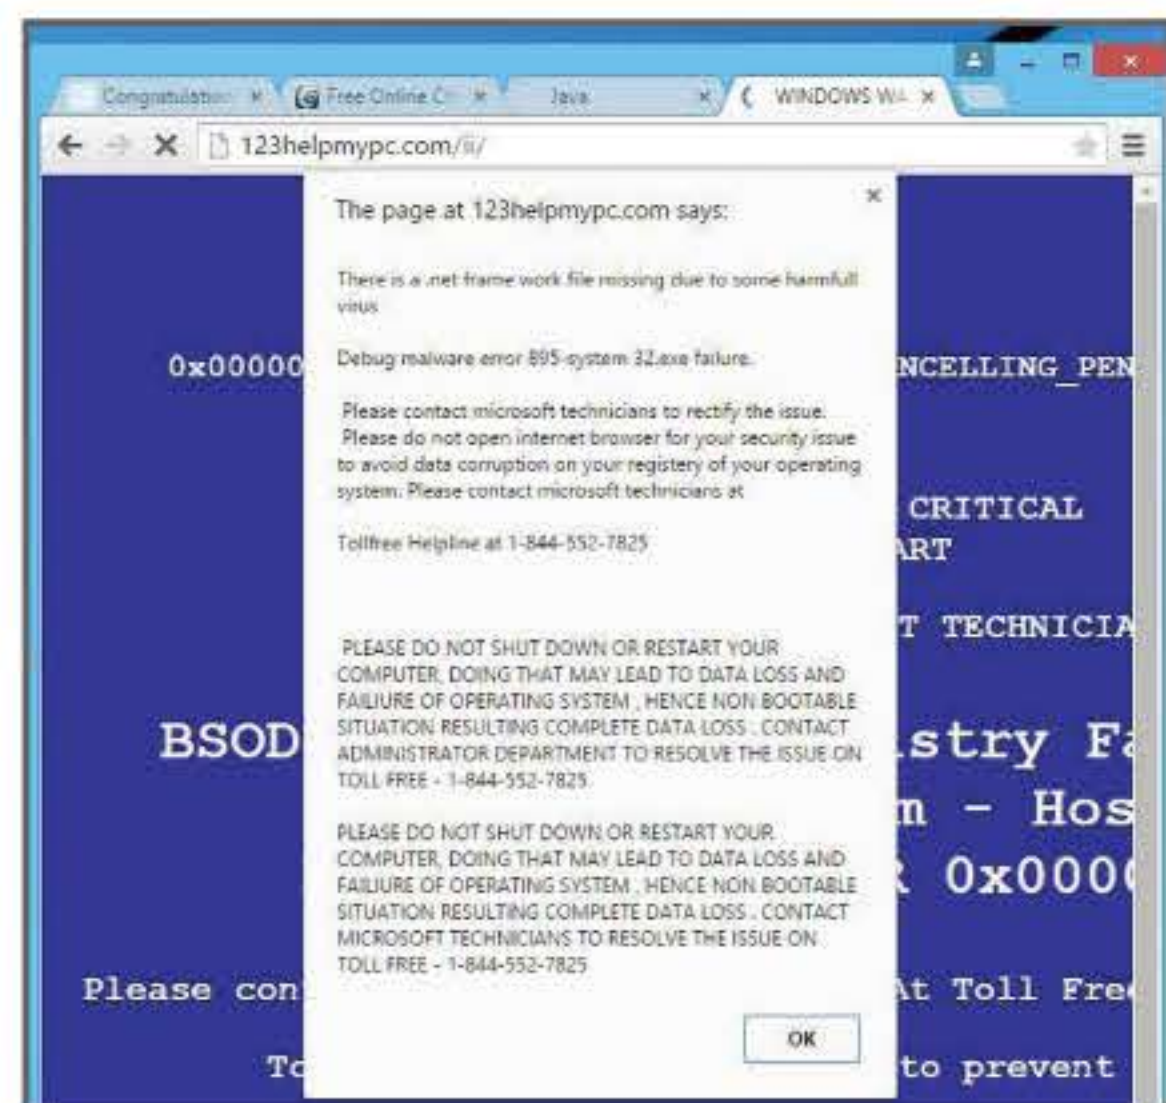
Congratulation ×
Free Online C ×
Java ×
WINDOWS WA ×

123helpmypc.com/li/

The page at 123helpmypc.com says:

There is a .net frame work file missing due to some harmfull virus

Debug malware error 895-system 32.exe failure.

Please contact microsoft technicians to rectify the issue. Please do not open internet browser for your security issue to avoid data corruption on your registery of your operating system. Please contact microsoft technicians at

Tollfree Helpline at 1-844-552-7825

PLEASE DO NOT SHUT DOWN OR RESTART YOUR COMPUTER, DOING THAT MAY LEAD TO DATA LOSS AND FAILIURE OF OPERATING SYSTEM , HENCE NON BOOTABLE SITUATION RESULTING COMPLETE DATA LOSS . CONTACT ADMINISTRATOR DEPARTMENT TO RESOLVE THE ISSUE ON TOLL FREE - 1-844-552-7825

PLEASE DO NOT SHUT DOWN OR RESTART YOUR COMPUTER, DOING THAT MAY LEAD TO DATA LOSS AND FAILIURE OF OPERATING SYSTEM , HENCE NON BOOTABLE SITUATION RESULTING COMPLETE DATA LOSS . CONTACT MICROSOFT TECHNICIANS TO RESOLVE THE ISSUE ON TOLL FREE - 1-844-552-7825

OK

0x00000 NCELLING_PEN

CRITICAL
ART

T TECHNICIA

BSOD istry Fa
m - Hos
0x0000

Please con At Toll Free

To to prevent